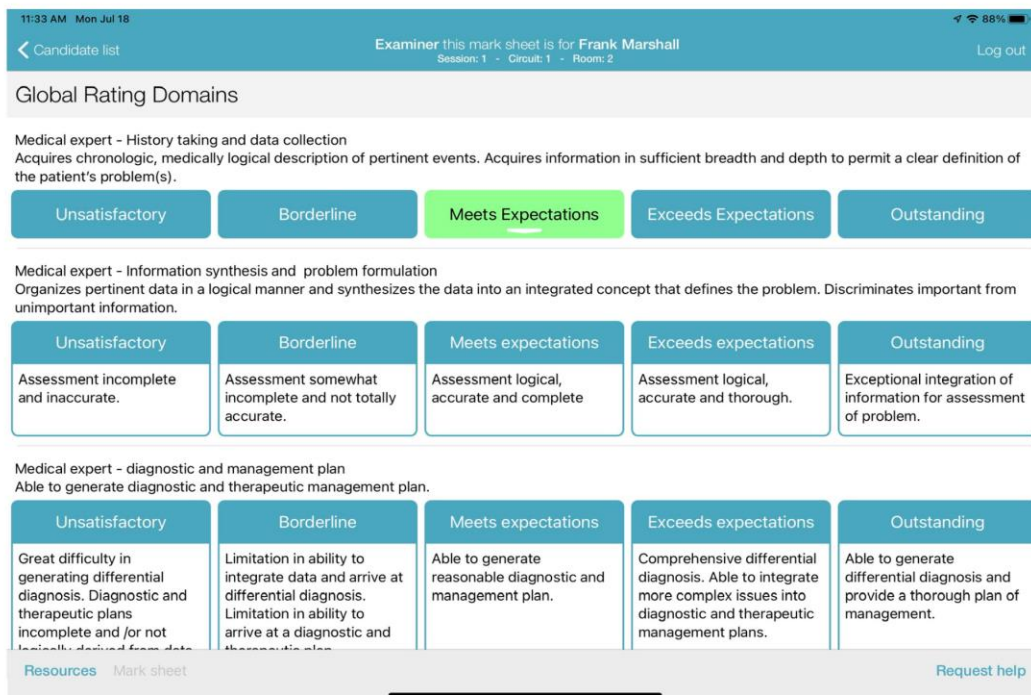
11:33 AM Mon Jul 18

88%

Candidate list

Examiner this mark sheet is for Frank Marshall
Session: 1 - Circuit: 1 - Room: 2

Log out

Global Rating Domains

Medical expert - History taking and data collection
Acquires chronologic, medically logical description of pertinent events. Acquires information in sufficient breadth and depth to permit a clear definition of the patient's problem(s).

Unsatisfactory | Borderline | Meets Expectations | Exceeds Expectations | Outstanding

Medical expert - Information synthesis and problem formulation
Organizes pertinent data in a logical manner and synthesizes the data into an integrated concept that defines the problem. Discriminates important from unimportant information.

| Unsatisfactory | Borderline | Meets expectations | Exceeds expectations | Outstanding |
|---|---|---|---|---|
| Assessment incomplete and inaccurate. | Assessment somewhat incomplete and not totally accurate. | Assessment logical, accurate and complete | Assessment logical, accurate and thorough. | Exceptional integration of information for assessment of problem. |

Medical expert - diagnostic and management plan
Able to generate diagnostic and therapeutic management plan.

| Unsatisfactory | Borderline | Meets expectations | Exceeds expectations | Outstanding |
|---|---|---|---|---|
| Great difficulty in generating differential diagnosis. Diagnostic and therapeutic plans incomplete and /or not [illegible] | Limitation in ability to integrate data and arrive at differential diagnosis. Limitation in ability to arrive at a diagnostic and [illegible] | Able to generate reasonable diagnostic and management plan. | Comprehensive differential diagnosis. Able to integrate more complex issues into diagnostic and therapeutic management plans. | Able to generate differential diagnosis and provide a thorough plan of management. |

Resources Mark sheet

Request help